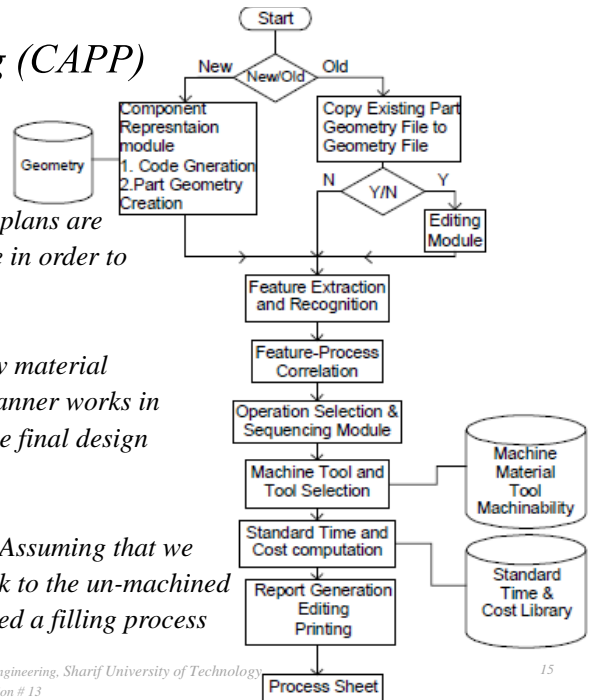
g (CAPP)

plans are
e in order to

v material
anner works in
e final design

Assuming that we
k to the un-machined
ed a filling process

Start

New

New/Old

Old

Component Represntaion module
1. Code Gneration
2.Part Geometry Creation

Geometry

Copy Existing Part Geometry File to Geometry File

N

Y/N

Y

Editing Module

Feature Extraction and Recognition

Feature-Process Correlation

Operation Selection & Sequencing Module

Machine Tool and Tool Selection

Machine Material Tool Machinability

Standard Time and Cost computation

Standard Time & Cost Library

Report Generation Editing Printing

Process Sheet

Engineering, Sharif University of Technology
on # 13

15